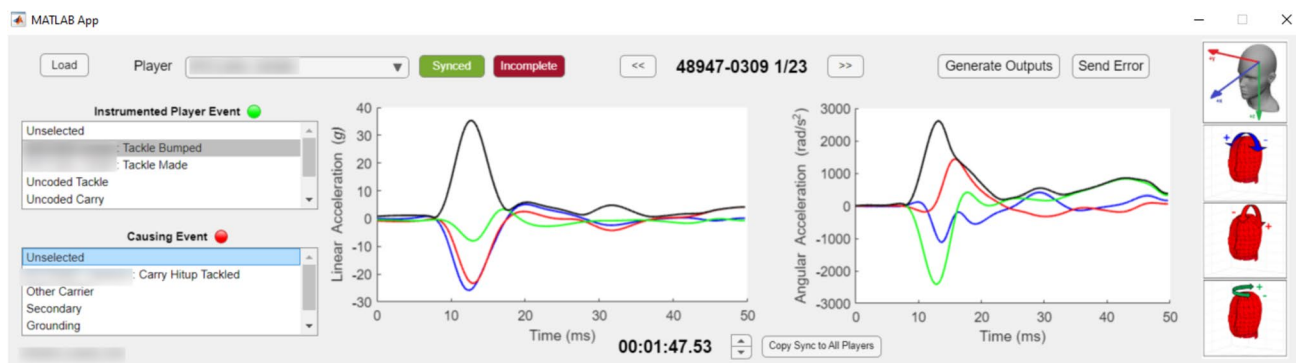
MATLAB App

Load

Player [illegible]

Synced

Incomplete

<<

48947-0309 1/23

>>

Generate Outputs

Send Error

Instrumented Player Event

Unselected
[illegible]: Tackle Bumped
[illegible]: Tackle Made
Uncoded Tackle
Uncoded Carry

Causing Event

Unselected
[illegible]: Carry Hitup Tackled
Other Carrier
Secondary
Grounding

Linear Acceleration (g)
40
30
20
10
0
-10
-20
-30
0 10 20 30 40 50
Time (ms)

Angular Acceleration (rad/s$^2$)
3000
2000
1000
0
-1000
-2000
-3000
0 10 20 30 40 50
Time (ms)

00:01:47.53

Copy Sync to All Players

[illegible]